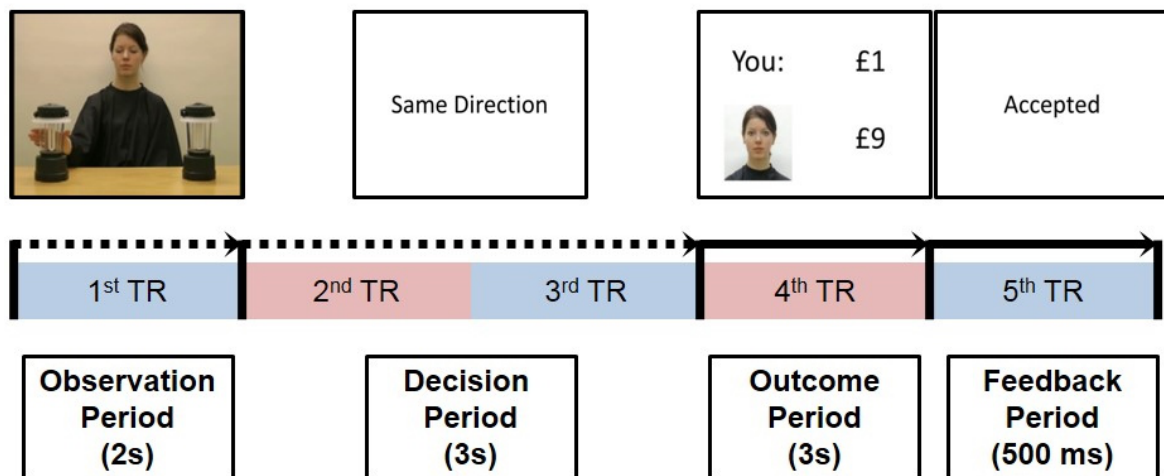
Same Direction

You: £1

£9

Accepted

1<sup>st</sup> TR

2<sup>nd</sup> TR

3<sup>rd</sup> TR

4<sup>th</sup> TR

5<sup>th</sup> TR

Observation Period (2s)

Decision Period (3s)

Outcome Period (3s)

Feedback Period (500 ms)